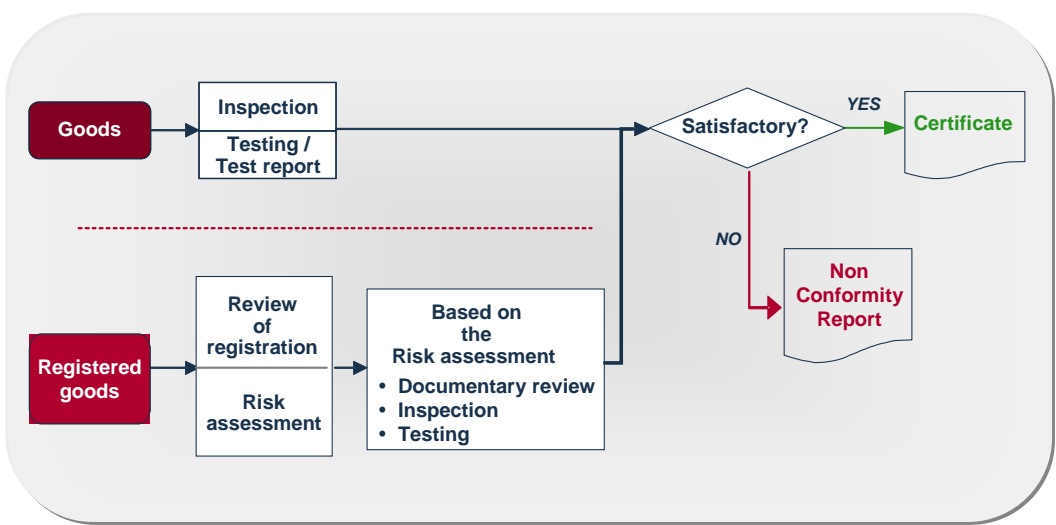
Goods

Inspection

Testing / Test report

Satisfactory?

YES

Certificate

NO

Non Conformity Report

Registered goods

Review of registration

Risk assessment

Based on the Risk assessment

- Documentary review
- Inspection
- Testing